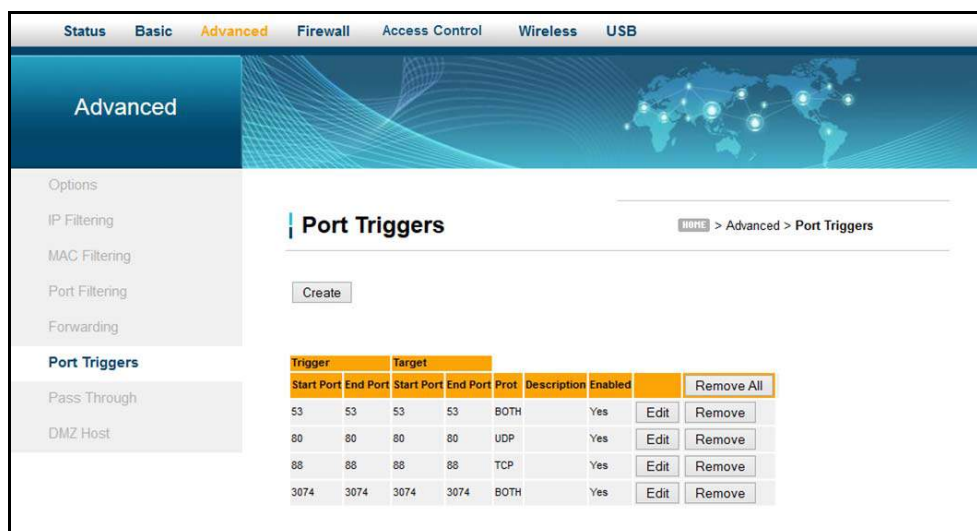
Status Basic Advanced Firewall Access Control Wireless USB

Advanced

Options
IP Filtering
MAC Filtering
Port Filtering
Forwarding
Port Triggers
Pass Through
DMZ Host

Port Triggers

HOME > Advanced > Port Triggers

Create

| Trigger | | Target | | | | | | |
|---|---|---|---|---|---|---|---|---|
| Start Port | End Port | Start Port | End Port | Prot | Description | Enabled | | Remove All |
| 53 | 53 | 53 | 53 | BOTH | | Yes | Edit | Remove |
| 80 | 80 | 80 | 80 | UDP | | Yes | Edit | Remove |
| 88 | 88 | 88 | 88 | TCP | | Yes | Edit | Remove |
| 3074 | 3074 | 3074 | 3074 | BOTH | | Yes | Edit | Remove |